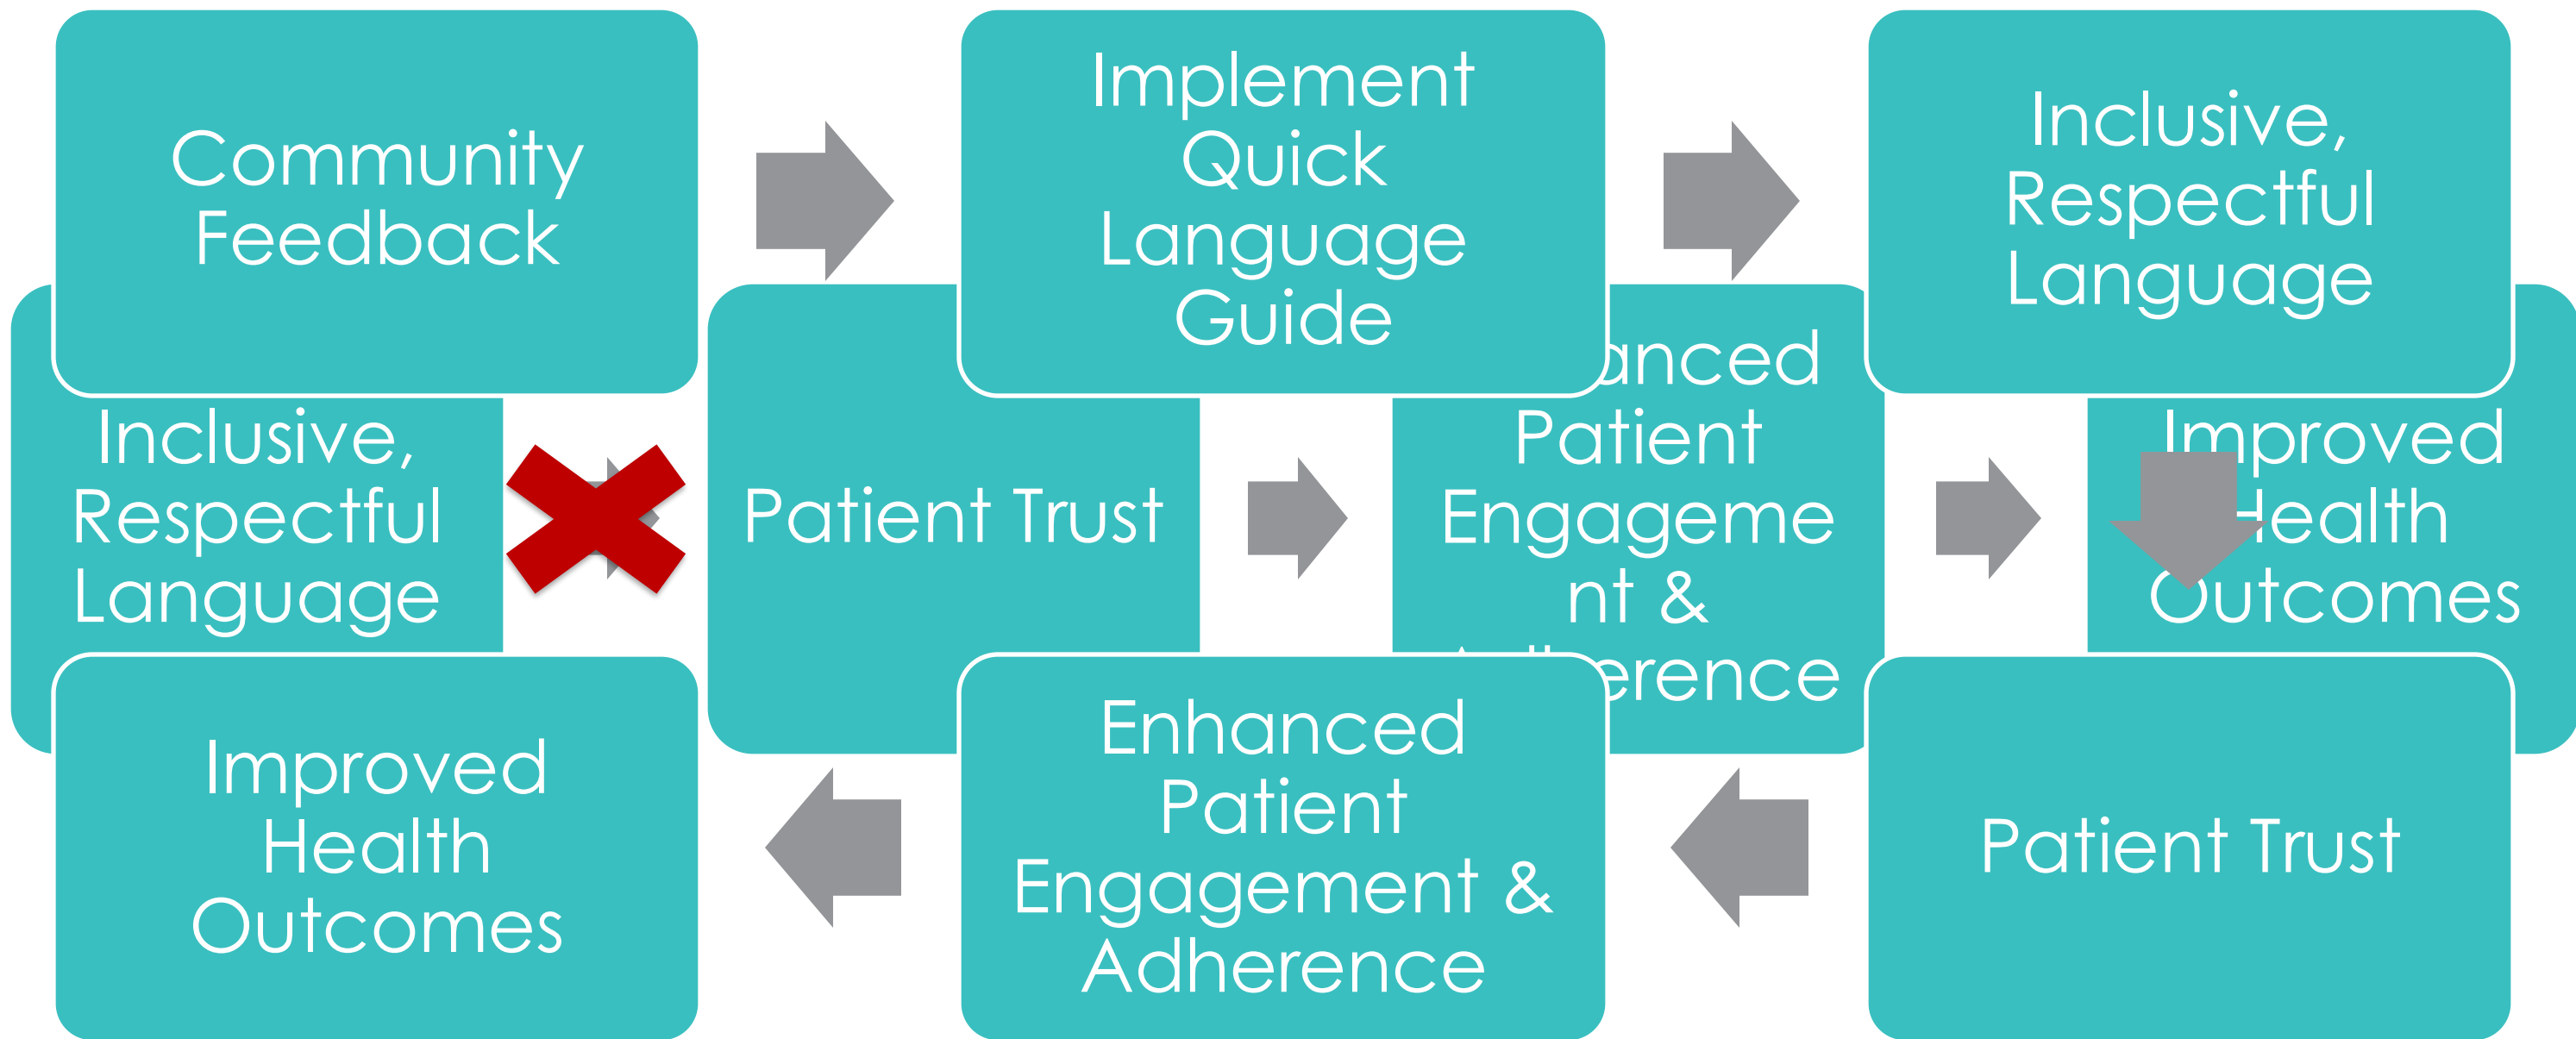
Community Feedback

Implement Quick Language Guide

Inclusive, Respectful Language

Inclusive, Respectful Language

Patient Trust

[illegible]anced Patient Engageme nt & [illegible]erence

Improved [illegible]ealth Outcomes

Improved Health Outcomes

Enhanced Patient Engagement & Adherence

Patient Trust